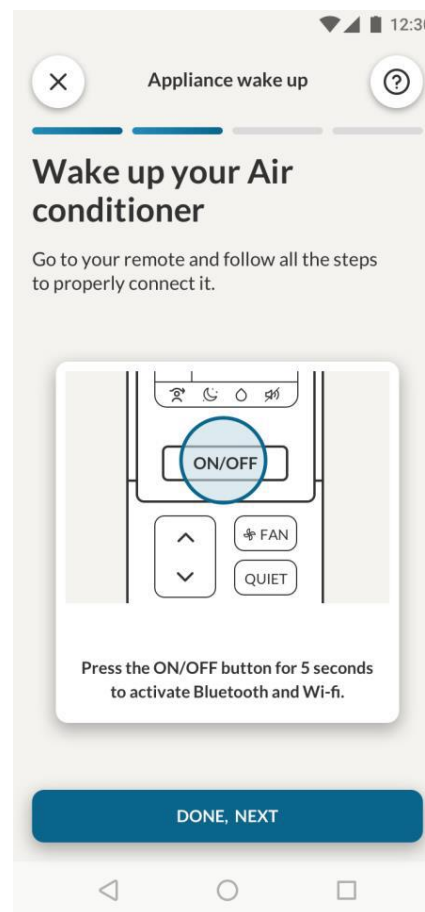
12:3

Appliance wake up

Wake up your Air conditioner

Go to your remote and follow all the steps to properly connect it.

ON/OFF

FAN

QUIET

Press the ON/OFF button for 5 seconds to activate Bluetooth and Wi-fi.

DONE, NEXT